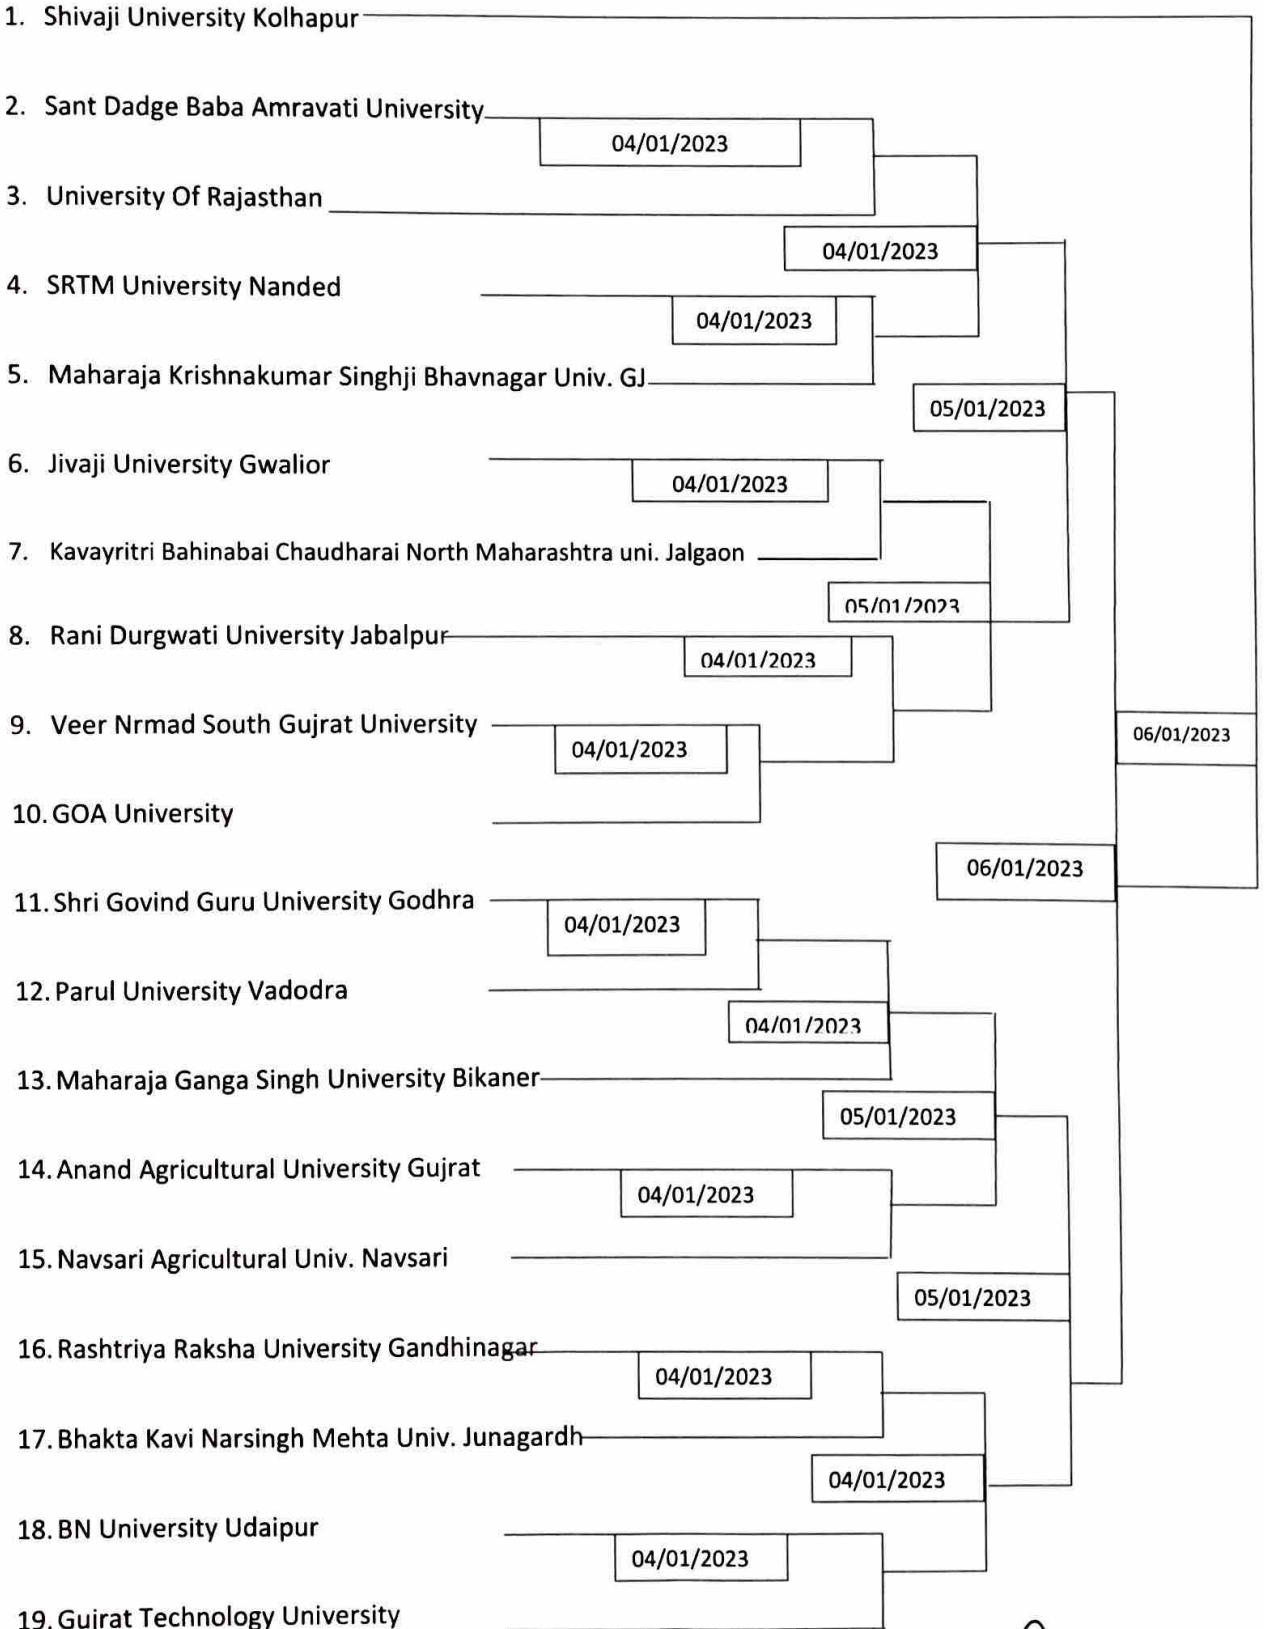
1. Shivaji University Kolhapur

2. Sant Dadge Baba Amravati University

04/01/2023

3. University Of Rajasthan

04/01/2023

4. SRTM University Nanded

04/01/2023

5. Maharaja Krishnakumar Singhji Bhavnagar Univ. GJ

05/01/2023

6. Jivaji University Gwalior

04/01/2023

7. Kavayritri Bahinabai Chaudharai North Maharashtra uni. Jalgaon

05/01/2023

8. Rani Durgwati University Jabalpur

04/01/2023

9. Veer Nrmad South Gujrat University

04/01/2023

06/01/2023

10. GOA University

06/01/2023

11. Shri Govind Guru University Godhra

04/01/2023

12. Parul University Vadodra

04/01/2023

13. Maharaja Ganga Singh University Bikaner

05/01/2023

14. Anand Agricultural University Gujrat

04/01/2023

15. Navsari Agricultural Univ. Navsari

05/01/2023

16. Rashtriya Raksha University Gandhinagar

04/01/2023

17. Bhakta Kavi Narsingh Mehta Univ. Junagardh

04/01/2023

18. BN University Udaipur

04/01/2023

19. Gujrat Technology University